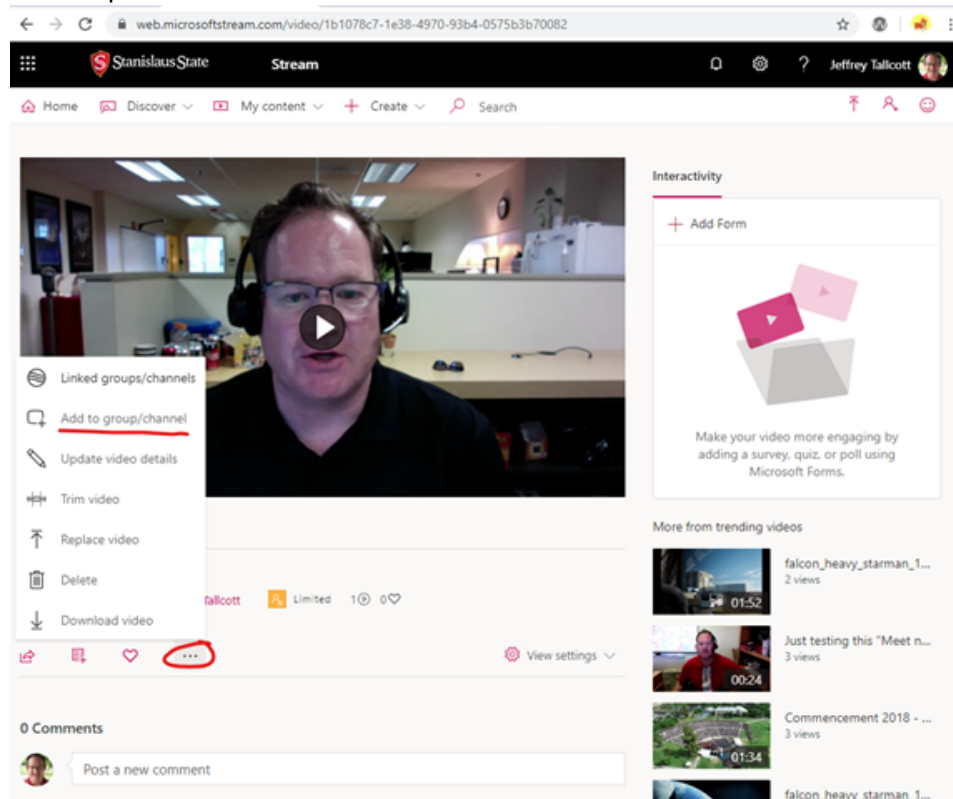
web.microsoftstream.com/video/1b1078c7-1e38-4970-93b4-0575b3b70082

Stanislaus State

Stream

Jeffrey Tallcott

Home Discover My content Create Search

Interactivity

Add Form

Make your video more engaging by adding a survey, quiz, or poll using Microsoft Forms.

Linked groups/channels

Add to group/channel

Update video details

Trim video

Replace video

Delete

Download video

Tallcott Limited 1 0

...

View settings

More from trending videos

falcon_heavy_starman_1...
2 views
01:52

Just testing this "Meet n...
3 views
00:24

Commencement 2018 - ...
3 views
01:34

falcon_heavy_starman_1...

0 Comments

Post a new comment